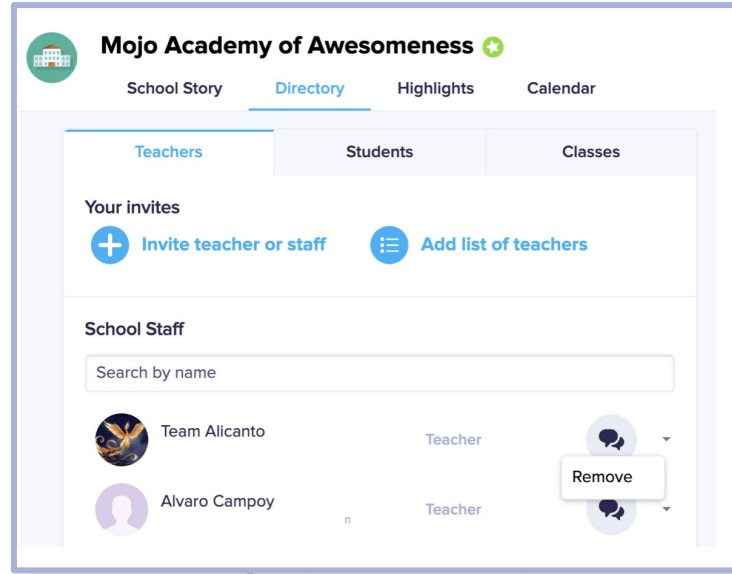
Mojo Academy of Awesomeness

School Story Directory Highlights Calendar

Teachers Students Classes

Your invites

Invite teacher or staff

Add list of teachers

School Staff

Search by name

Team Alicanto

Teacher

Remove

Alvaro Campoy

n

Teacher